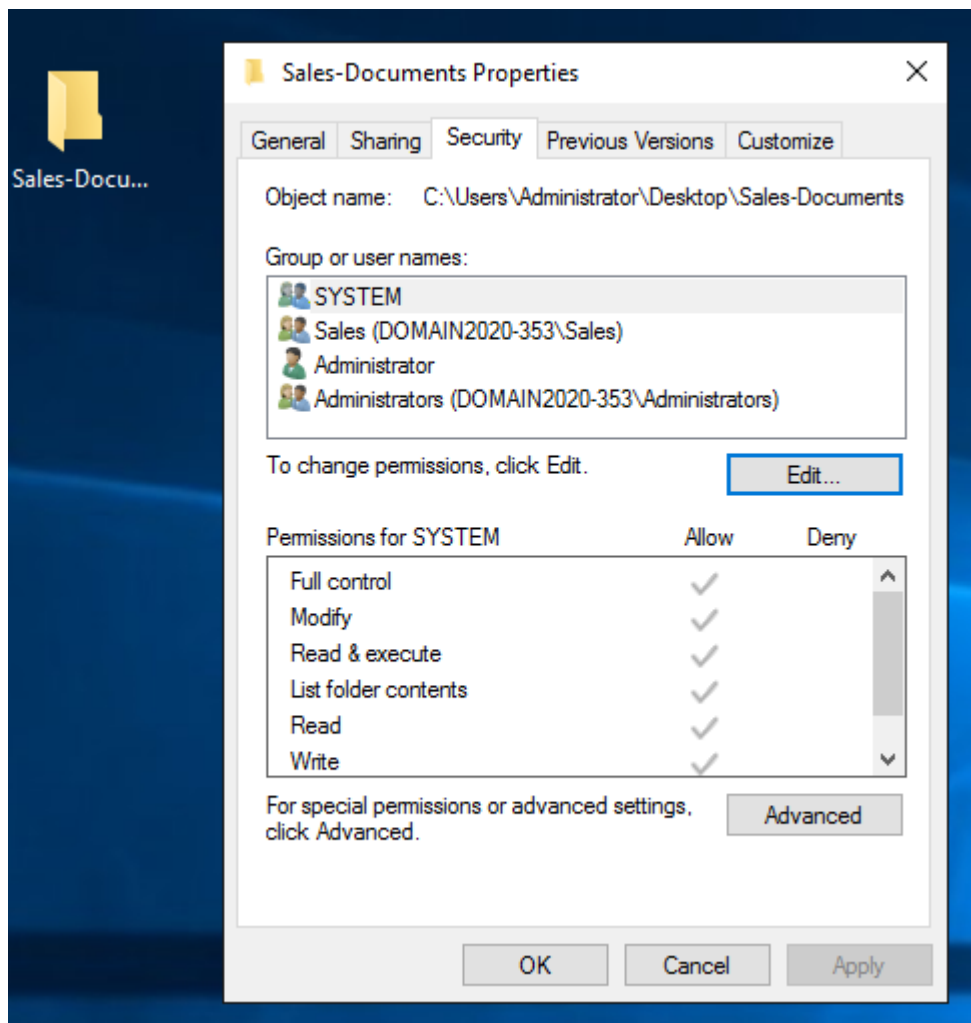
Sales-Docu...

Sales-Documents Properties

General | Sharing | Security | Previous Versions | Customize

Object name: C:\Users\Administrator\Desktop\Sales-Documents

Group or user names:

SYSTEM
Sales (DOMAIN2020-353\Sales)
Administrator
Administrators (DOMAIN2020-353\Administrators)

To change permissions, click Edit.

Edit...

| Permissions for SYSTEM | Allow | Deny |
|---|---|---|
| Full control | ✓ | |
| Modify | ✓ | |
| Read & execute | ✓ | |
| List folder contents | ✓ | |
| Read | ✓ | |
| Write | ✓ | |

For special permissions or advanced settings, click Advanced.

Advanced

OK Cancel Apply